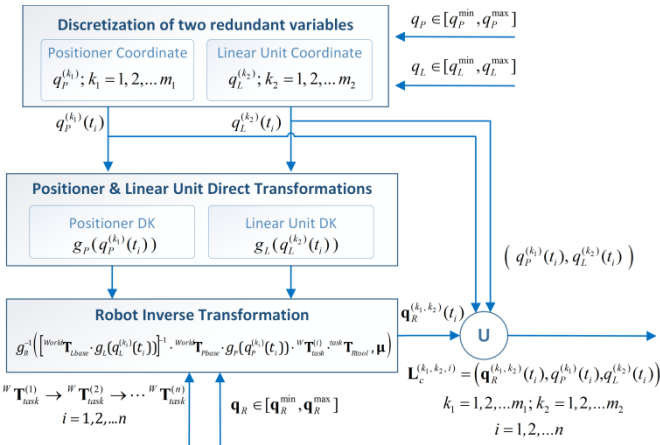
Discretization of two redundant variables

Positioner Coordinate

$q_P^{(k_1)}; k_1 = 1, 2, \ldots m_1$

Linear Unit Coordinate

$q_L^{(k_2)}; k_2 = 1, 2, \ldots m_2$

$q_P \in [q_P^{\min}, q_P^{\max}]$

$q_L \in [q_L^{\min}, q_L^{\max}]$

$q_P^{(k_1)}(t_i)$

$q_L^{(k_2)}(t_i)$

Positioner & Linear Unit Direct Transformations

Positioner DK

$g_P(q_P^{(k_1)}(t_i))$

Linear Unit DK

$g_L(q_L^{(k_2)}(t_i))$

$\left( q_P^{(k_1)}(t_i), q_L^{(k_2)}(t_i) \right)$

Robot Inverse Transformation

$g_R^{-1}\left( \left[ {}^{World}\mathbf{T}_{Lbase} \cdot g_L(q_L^{(k_2)}(t_i)) \right]^{-1} \cdot {}^{World}\mathbf{T}_{Pbase} \cdot g_P(q_P^{(k_1)}(t_i)) \cdot {}^{W}\mathbf{T}_{task}^{(i)} \cdot {}^{task}\mathbf{T}_{Rtool}, \boldsymbol{\mu} \right)$

$\mathbf{q}_R^{(k_1,k_2)}(t_i)$

U

${}^{W}\mathbf{T}_{task}^{(1)} \to {}^{W}\mathbf{T}_{task}^{(2)} \to \cdots {}^{W}\mathbf{T}_{task}^{(n)}$

$i = 1, 2, \ldots n$

$\mathbf{q}_R \in [\mathbf{q}_R^{\min}, \mathbf{q}_R^{\max}]$

$\mathbf{L}_c^{(k_1,k_2,i)} = \left( \mathbf{q}_R^{(k_1,k_2)}(t_i), q_P^{(k_1)}(t_i), q_L^{(k_2)}(t_i) \right)$

$k_1 = 1, 2, \ldots m_1; k_2 = 1, 2, \ldots m_2$

$i = 1, 2, \ldots n$